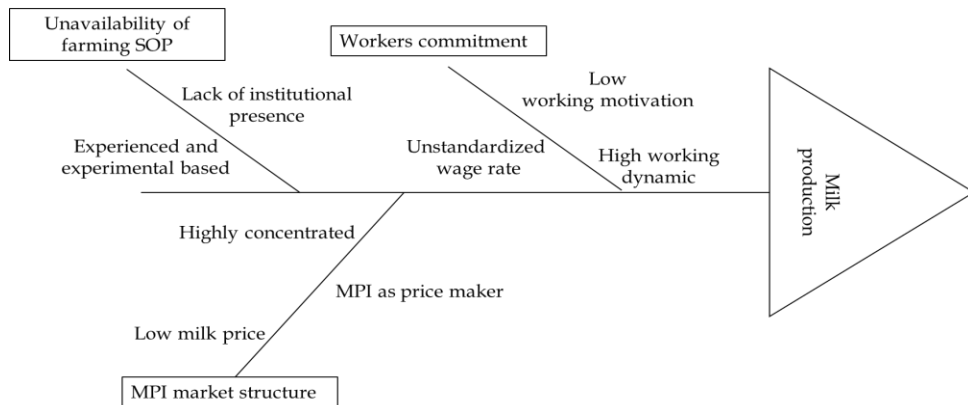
Unavailability of farming SOP

Lack of institutional presence

Experienced and experimental based

Workers commitment

Low working motivation

Unstandardized wage rate

High working dynamic

Milk production

Highly concentrated

MPI as price maker

Low milk price

MPI market structure